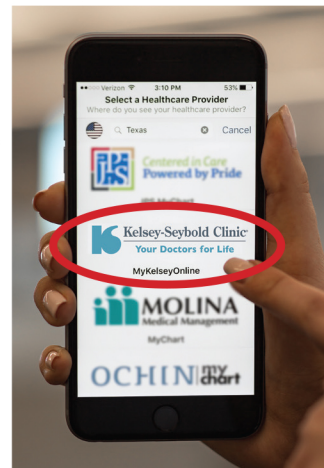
Verizon 3:10 PM 53%

Select a Healthcare Provider

Where do you see your healthcare provider?

Texas

Cancel

Centered in Care
Powered by Pride

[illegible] MyChart

Kelsey-Seybold Clinic
Your Doctors for Life

MyKelseyOnline

MOLINA
Medical Management

MyChart

OCHIN my chart